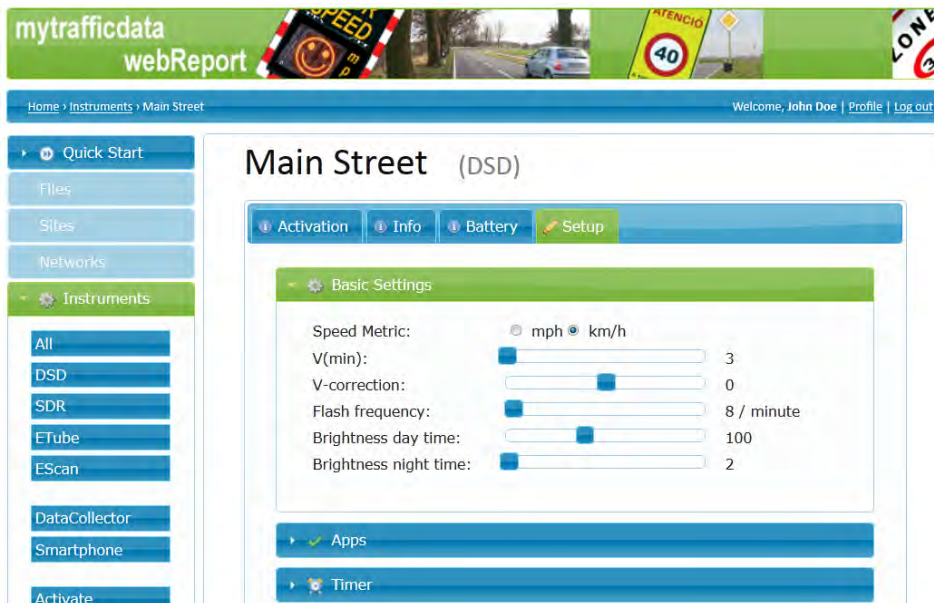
mytrafficdata
webReport

SPEED
ATENCIÓ
40

Home › Instruments › Main Street

Welcome, John Doe | Profile | Log out

Quick Start
Files
Sites
Networks
Instruments
All
DSD
SDR
ETube
EScan
DataCollector
Smartphone
Activate

Main Street (DSD)

Activation
Info
Battery
Setup

Basic Settings

Speed Metric: mph km/h
V(min): 3
V-correction: 0
Flash frequency: 8 / minute
Brightness day time: 100
Brightness night time: 2

Apps

Timer